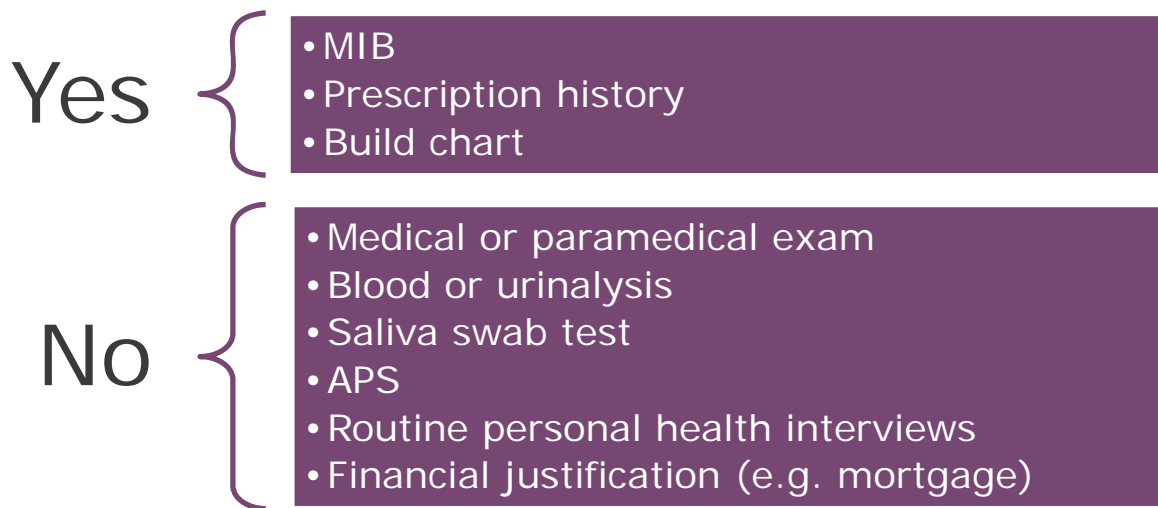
Yes

• MIB
• Prescription history
• Build chart

No

• Medical or paramedical exam
• Blood or urinalysis
• Saliva swab test
• APS
• Routine personal health interviews
• Financial justification (e.g. mortgage)